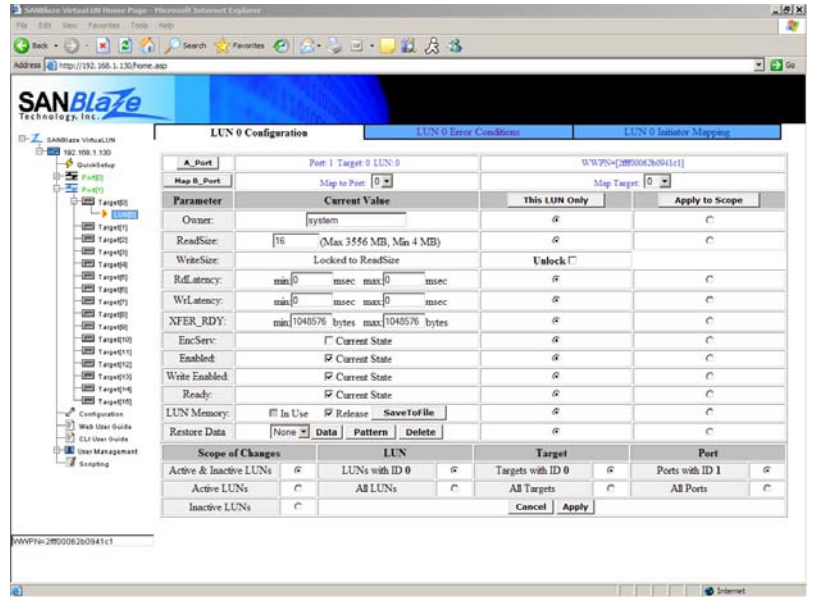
SANBlaze VirtualLUN Home Page - Microsoft Internet Explorer

File Edit View Favorites Tools Help

Back Search Favorites

Address http://192.168.1.130/home.asp Go

SANBlaze Technology, Inc.

SANBlaze VirtualLUN
192.168.1.130
QuickSetup
Port[0]
Port[1]
Target[0]
LUN[0]
Target[1]
Target[2]
Target[3]
Target[4]
Target[5]
Target[6]
Target[7]
Target[8]
Target[9]
Target[10]
Target[11]
Target[12]
Target[13]
Target[14]
Target[15]
Configuration
Web User Guide
CLI User Guide
User Management
Scripting

WWPN=2fff00062b0941c1

LUN 0 Configuration | LUN 0 Error Conditions | LUN 0 Initiator Mapping

A_Port | Port:1 Target:0 LUN:0 | WWPN=[2fff00062b0941c1]

Map B_Port | Map to Port: 0 | Map Target: 0

| Parameter | Current Value | This LUN Only | Apply to Scope |
|---|---|---|---|
| Owner: | system | ◉ | ○ |
| ReadSize: | 16 (Max 3556 MB, Min 4 MB) | ◉ | ○ |
| WriteSize: | Locked to ReadSize | Unlock ☐ | |
| RdLatency: | min 0 msec max 0 msec | ◉ | ○ |
| WrLatency: | min 0 msec max 0 msec | ◉ | ○ |
| XFER_RDY: | min 1048576 bytes max 1048576 bytes | ◉ | ○ |
| EncServ: | ☐ Current State | ◉ | ○ |
| Enabled: | ☑ Current State | ◉ | ○ |
| Write Enabled: | ☑ Current State | ◉ | ○ |
| Ready: | ☑ Current State | ◉ | ○ |
| LUN Memory: | ☐ In Use ☑ Release SaveToFile | ◉ | ○ |
| Restore Data | None Data Pattern Delete | ◉ | ○ |

| Scope of Changes | | LUN | | Target | | Port | |
|---|---|---|---|---|---|---|---|
| Active & Inactive LUNs | ◉ | LUNs with ID 0 | ◉ | Targets with ID 0 | ◉ | Ports with ID 1 | ◉ |
| Active LUNs | ○ | All LUNs | ○ | All Targets | ○ | All Ports | ○ |
| Inactive LUNs | ○ | | | Cancel Apply | | | |

Internet